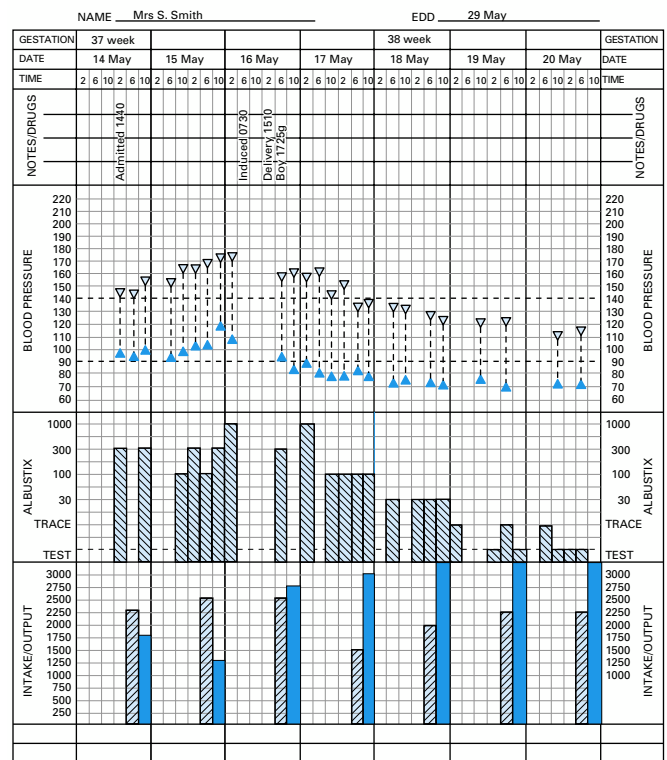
NAME Mrs S. Smith

EDD 29 May

| GESTATION | 37 week | | | 38 week | | | | GESTATION |
|---|---|---|---|---|---|---|---|---|
| DATE | 14 May | 15 May | 16 May | 17 May | 18 May | 19 May | 20 May | DATE |
| TIME | 2 6 10 2 6 10 | 2 6 10 2 6 10 | 2 6 10 2 6 10 | 2 6 10 2 6 10 | 2 6 10 2 6 10 | 2 6 10 2 6 10 | 2 6 10 2 6 10 | TIME |

NOTES/DRUGS

Admitted 1440

Induced 0730

Delivery 1510
Boy 1725g

NOTES/DRUGS

BLOOD PRESSURE

220
210
200
190
180
170
160
150
140
130
120
110
100
90
80
70
60

BLOOD PRESSURE

ALBUSTIX

1000
300
100
30
TRACE
TEST

ALBUSTIX

INTAKE/OUTPUT

3000
2750
2500
2250
2000
1750
1500
1250
1000
750
500
250

INTAKE/OUTPUT